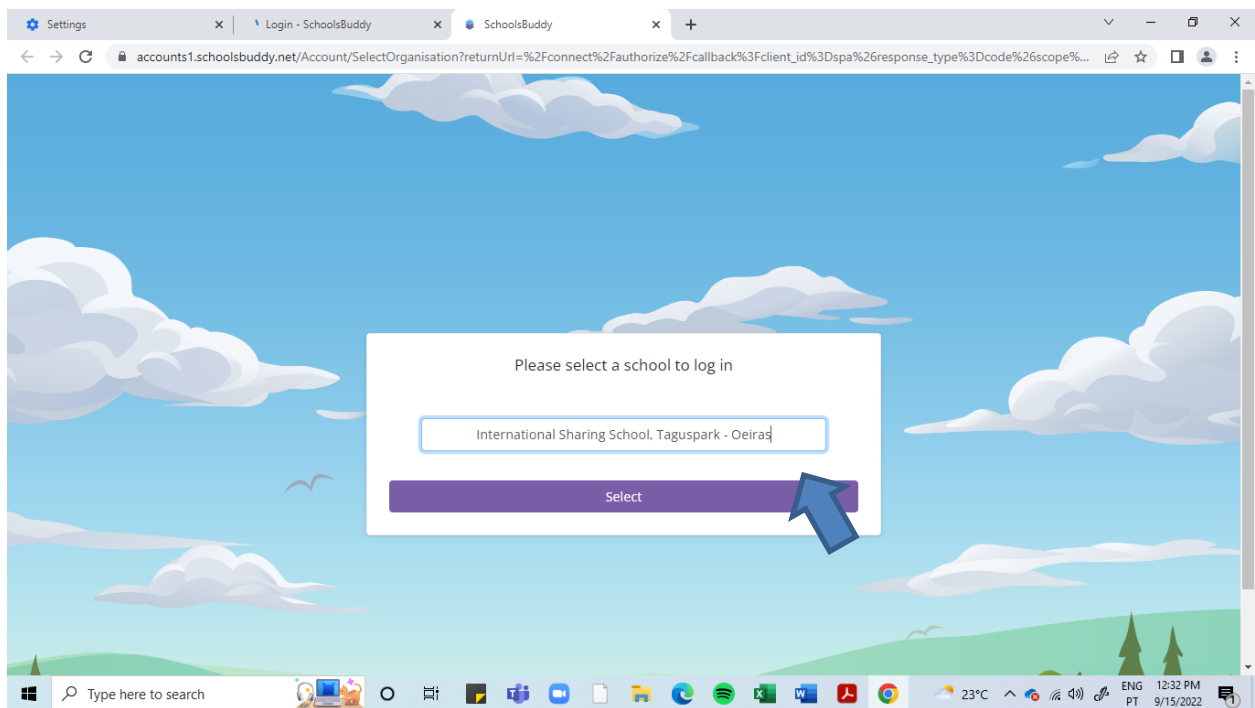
Settings
Login - SchoolsBuddy
SchoolsBuddy
accounts1.schoolsbuddy.net/Account/SelectOrganisation?returnUrl=%2Fconnect%2Fauthorize%2Fcallback%3Fclient_id%3Dspa%26response_type%3Dcode%26scope%...

Please select a school to log in

International Sharing School, Taguspark - Oeiras

Select

Type here to search
23°C
ENG
PT
12:32 PM
9/15/2022
1